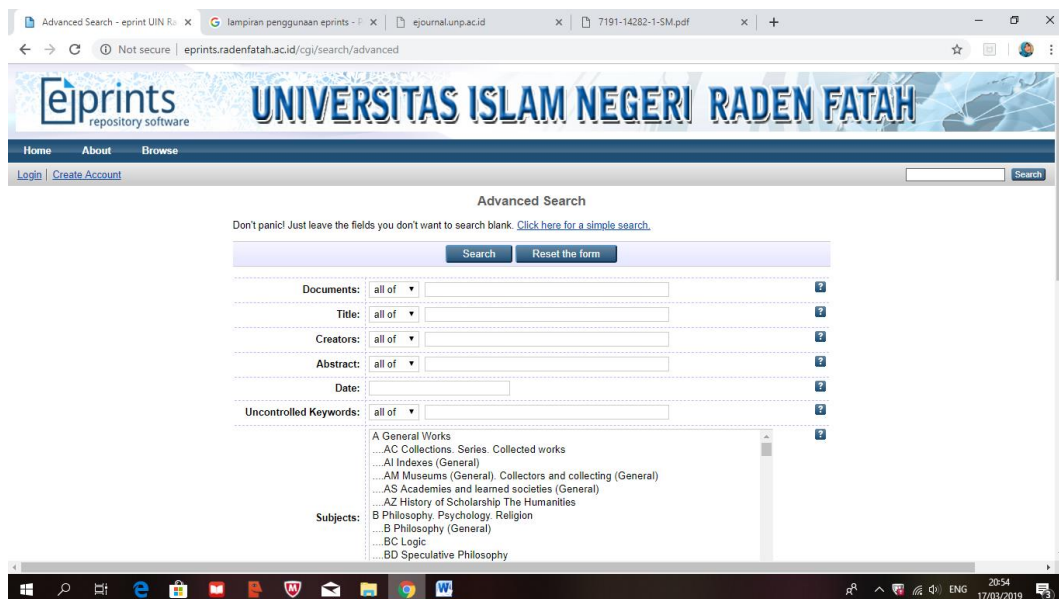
Advanced Search - eprint UIN Ra × | lampiran penggunaan eprints - P × | ejournal.unp.ac.id × | 7191-14282-1-SM.pdf × | +

Not secure | eprints.radenfatah.ac.id/cgi/search/advanced

eprints repository software UNIVERSITAS ISLAM NEGERI RADEN FATAH

Home About Browse

Login | Create Account Search

Advanced Search

Don't panic! Just leave the fields you don't want to search blank. Click here for a simple search.

Search Reset the form

Documents: all of ?

Title: all of ?

Creators: all of ?

Abstract: all of ?

Date: ?

Uncontrolled Keywords: all of ?

Subjects: ?
A General Works
....AC Collections. Series. Collected works
....AI Indexes (General)
....AM Museums (General). Collectors and collecting (General)
....AS Academies and learned societies (General)
....AZ History of Scholarship The Humanities
B Philosophy. Psychology. Religion
....B Philosophy (General)
....BC Logic
....BD Speculative Philosophy

ENG 20:54 17/03/2019